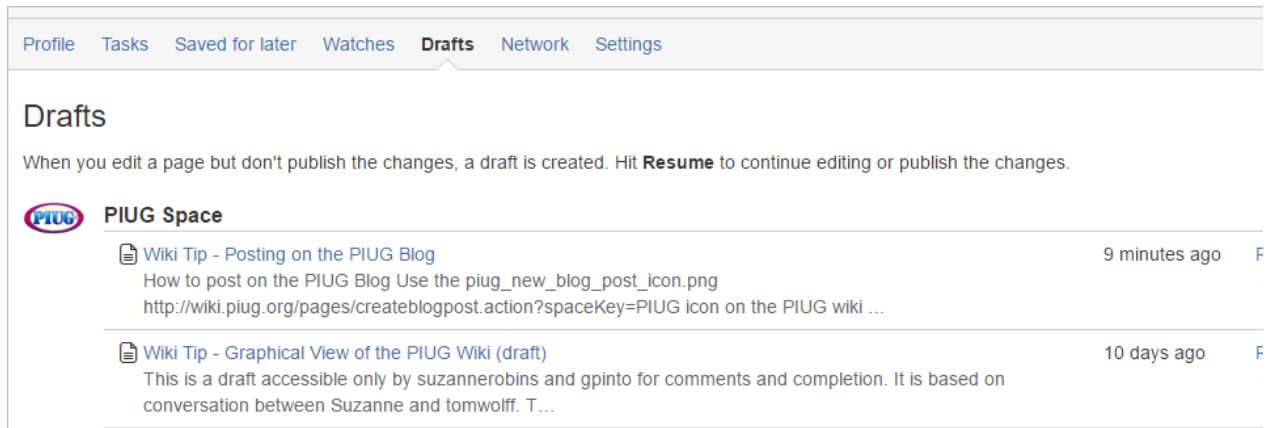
Profile Tasks Saved for later Watches **Drafts** Network Settings

Drafts

When you edit a page but don't publish the changes, a draft is created. Hit **Resume** to continue editing or publish the changes.

PIUG

**PIUG Space**

Wiki Tip - Posting on the PIUG Blog
How to post on the PIUG Blog Use the piug_new_blog_post_icon.png http://wiki.piug.org/pages/createblogpost.action?spaceKey=PIUG icon on the PIUG wiki …
9 minutes ago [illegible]

Wiki Tip - Graphical View of the PIUG Wiki (draft)
This is a draft accessible only by suzannerobins and gpinto for comments and completion. It is based on conversation between Suzanne and tomwolff. T…
10 days ago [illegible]